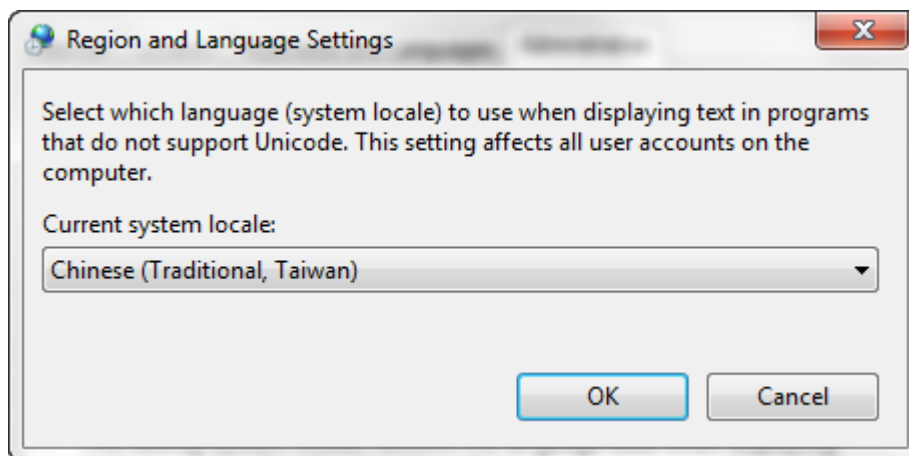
Region and Language Settings

Select which language (system locale) to use when displaying text in programs that do not support Unicode. This setting affects all user accounts on the computer.

Current system locale:

Chinese (Traditional, Taiwan)

OK

Cancel